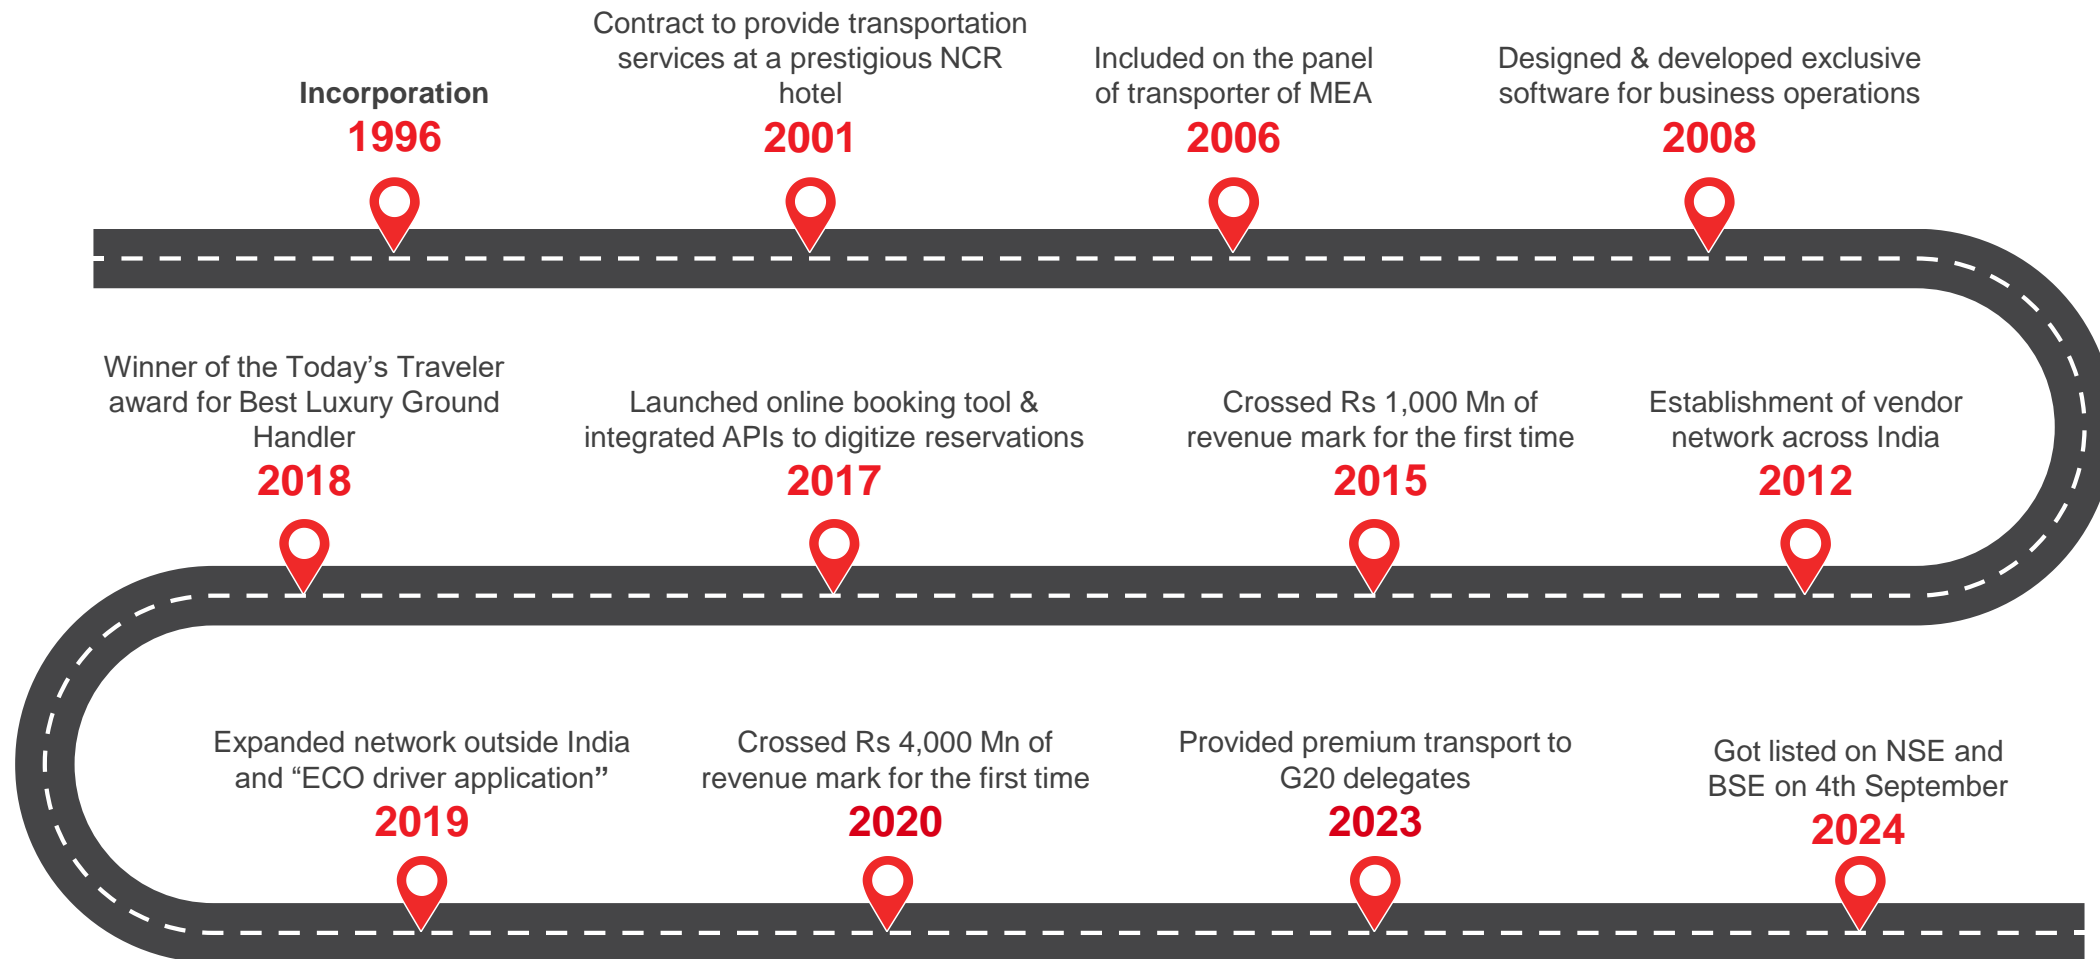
Incorporation
1996

Contract to provide transportation services at a prestigious NCR hotel
2001

Included on the panel of transporter of MEA
2006

Designed & developed exclusive software for business operations
2008

Winner of the Today's Traveler award for Best Luxury Ground Handler
2018

Launched online booking tool & integrated APIs to digitize reservations
2017

Crossed Rs 1,000 Mn of revenue mark for the first time
2015

Establishment of vendor network across India
2012

Expanded network outside India and "ECO driver application"
2019

Crossed Rs 4,000 Mn of revenue mark for the first time
2020

Provided premium transport to G20 delegates
2023

Got listed on NSE and BSE on 4th September
2024